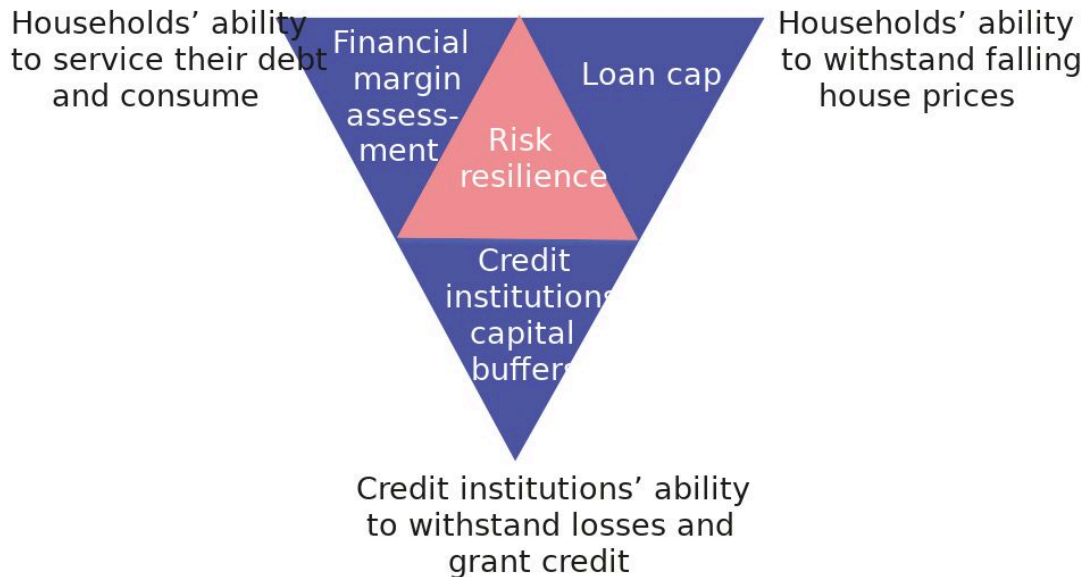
Households' ability to service their debt and consume

Financial margin assessment

Loan cap

Households' ability to withstand falling house prices

Risk resilience

Credit institutions' capital buffers

Credit institutions' ability to withstand losses and grant credit